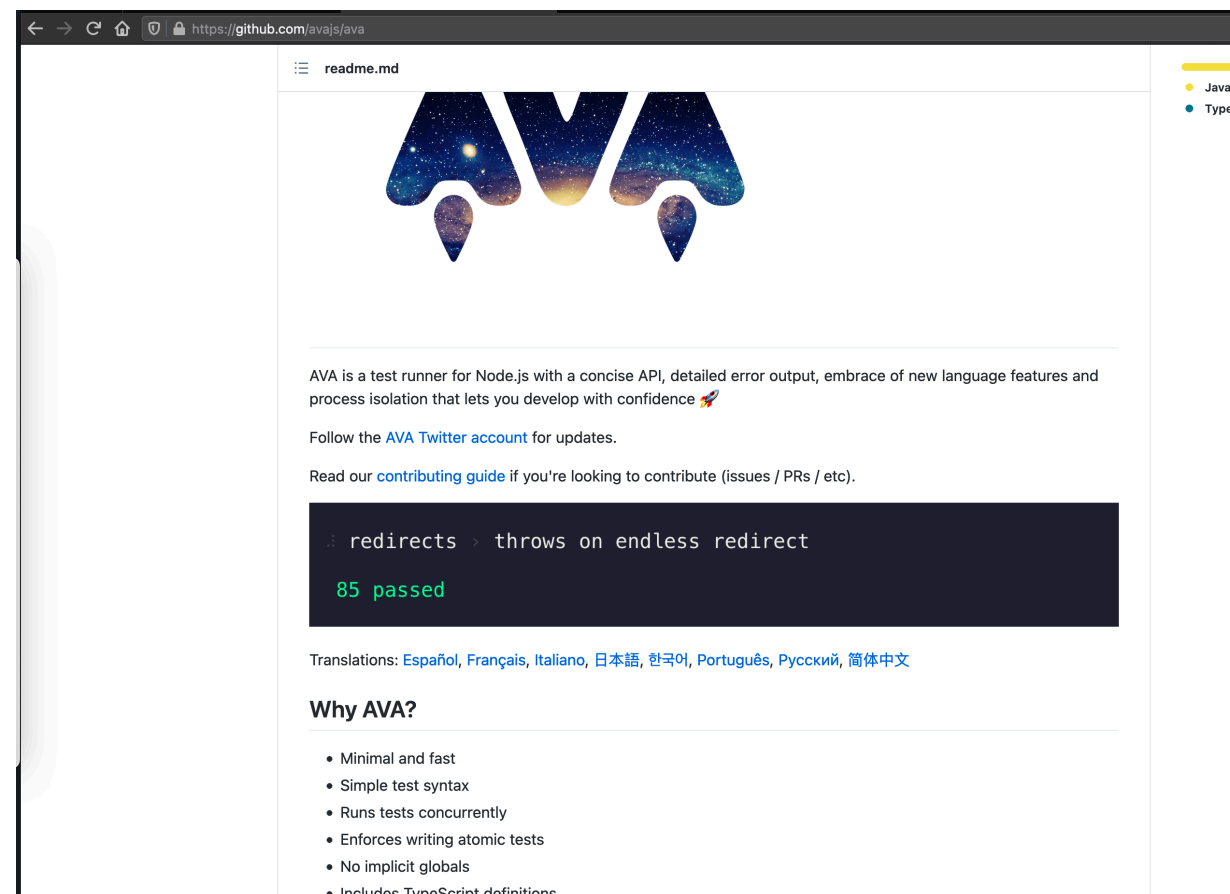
https://github.com/avajs/ava

readme.md

Java
Type

AVA is a test runner for Node.js with a concise API, detailed error output, embrace of new language features and process isolation that lets you develop with confidence 🚀

Follow the AVA Twitter account for updates.

Read our contributing guide if you're looking to contribute (issues / PRs / etc).

redirects › throws on endless redirect

85 passed

Translations: Español, Français, Italiano, 日本語, 한국어, Português, Русский, 简体中文

Why AVA?

- Minimal and fast
- Simple test syntax
- Runs tests concurrently
- Enforces writing atomic tests
- No implicit globals
- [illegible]